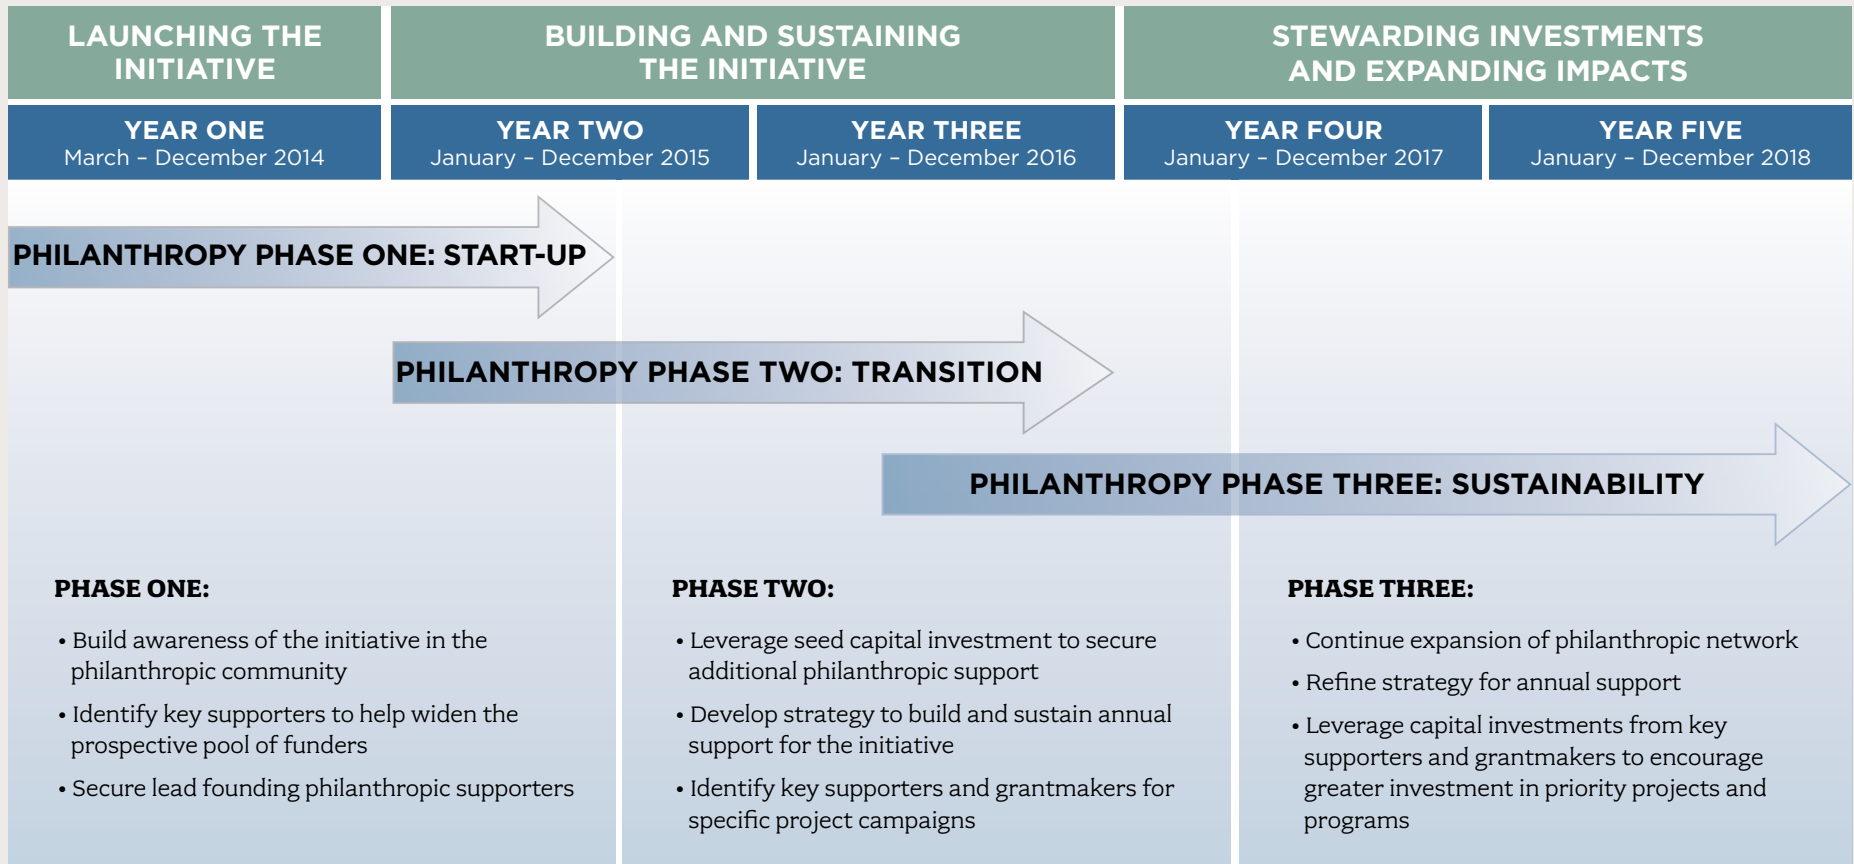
LAUNCHING THE INITIATIVE

BUILDING AND SUSTAINING THE INITIATIVE

STEWARDING INVESTMENTS AND EXPANDING IMPACTS

YEAR ONE
March – December 2014

YEAR TWO
January – December 2015

YEAR THREE
January – December 2016

YEAR FOUR
January – December 2017

YEAR FIVE
January – December 2018

PHILANTHROPY PHASE ONE: START-UP

PHILANTHROPY PHASE TWO: TRANSITION

PHILANTHROPY PHASE THREE: SUSTAINABILITY

PHASE ONE:

• Build awareness of the initiative in the philanthropic community

• Identify key supporters to help widen the prospective pool of funders

• Secure lead founding philanthropic supporters

PHASE TWO:

• Leverage seed capital investment to secure additional philanthropic support

• Develop strategy to build and sustain annual support for the initiative

• Identify key supporters and grantmakers for specific project campaigns

PHASE THREE:

• Continue expansion of philanthropic network

• Refine strategy for annual support

• Leverage capital investments from key supporters and grantmakers to encourage greater investment in priority projects and programs